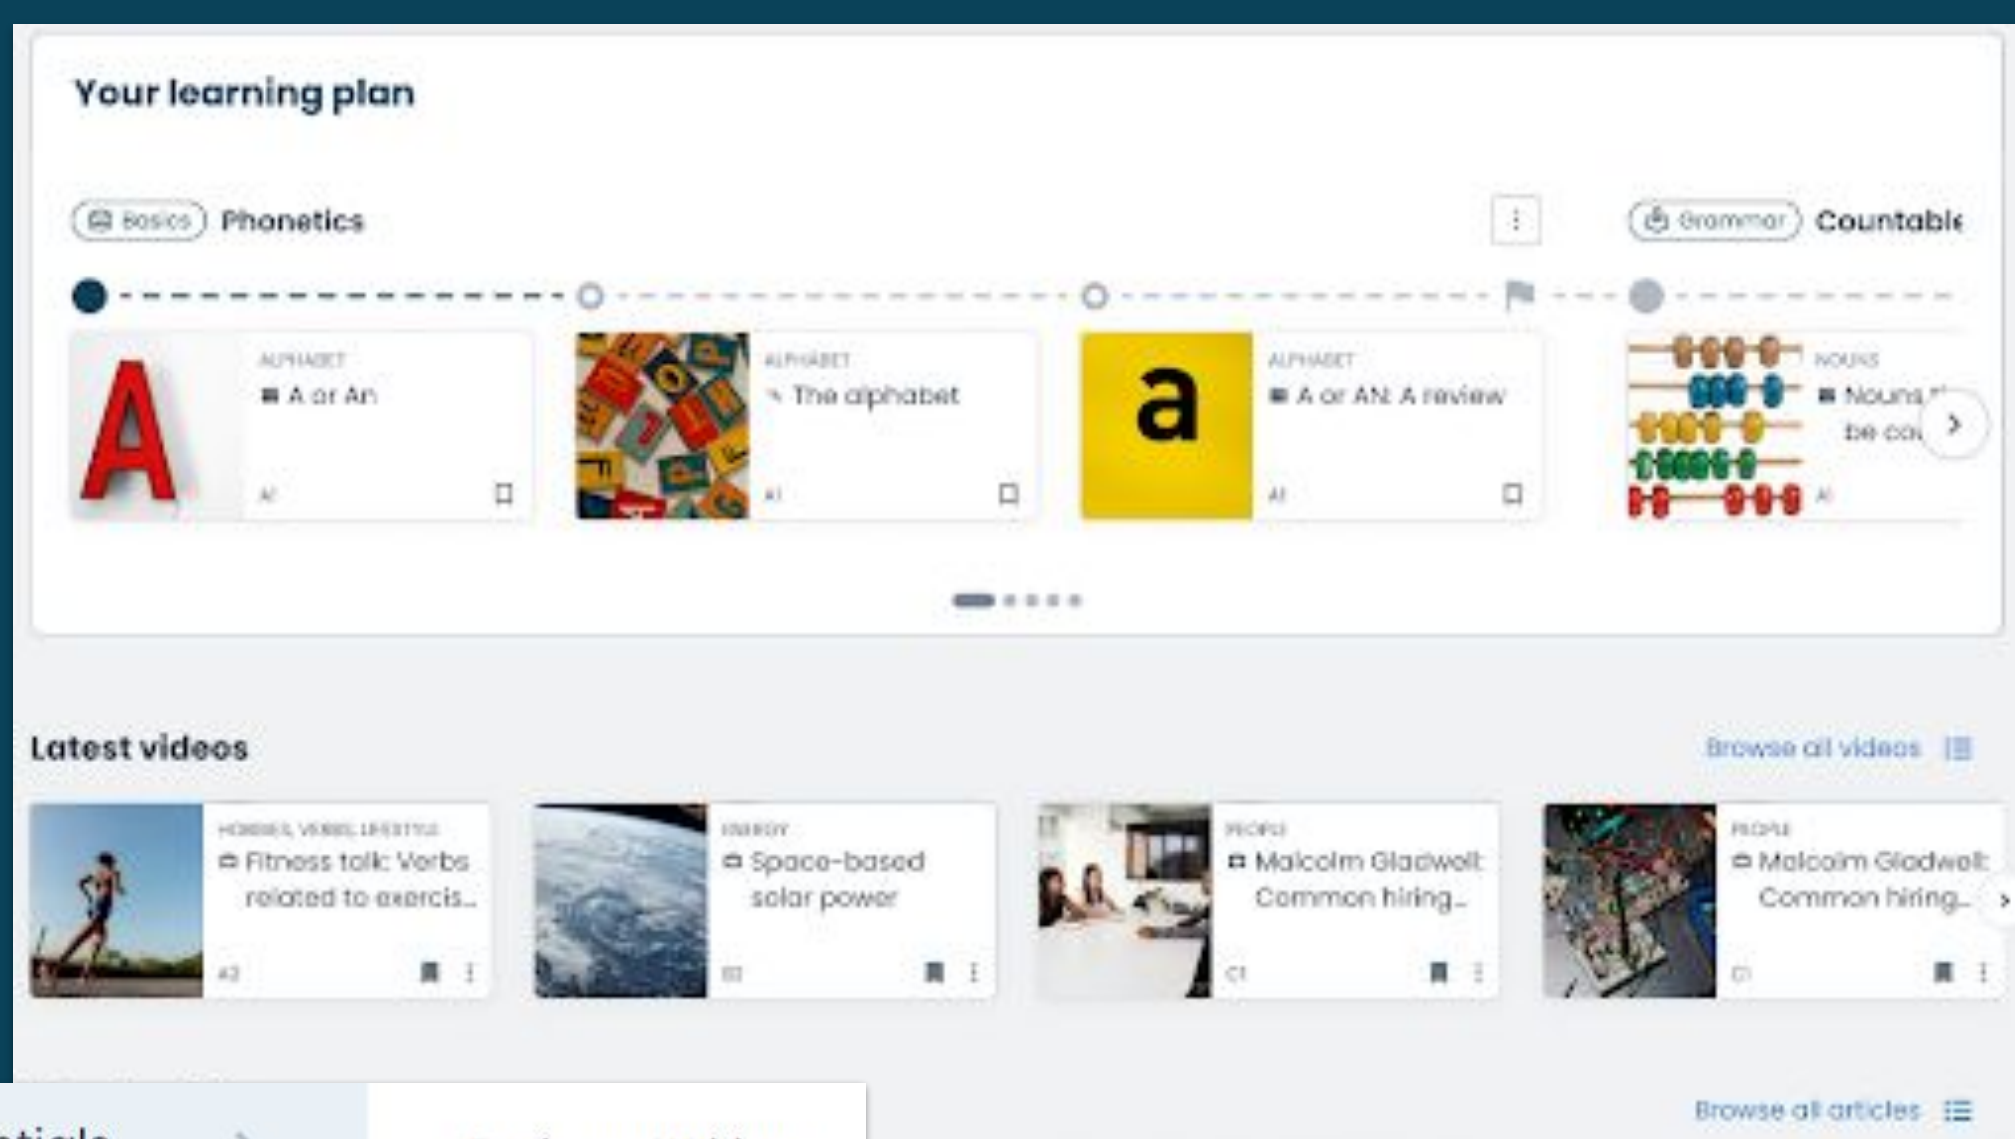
Your learning plan

Basics Phonetics

Grammar Countabl

ALPHABET
A or An
A1

ALPHABET
The alphabet
A1

ALPHABET
A or AN: A review
A1

NOUNS
Nouns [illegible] be co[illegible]
A1

Latest videos

Browse all videos

HOBBIES, VERBS, LIFESTYLE
Fitness talk: Verbs related to exercis...
A2

ENERGY
Space-based solar power
B2

PEOPLE
Malcolm Gladwell: Common hiring...
C1

PEOPLE
Malcolm Gladwell: Common hiring...
C1

Browse all articles

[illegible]ticle